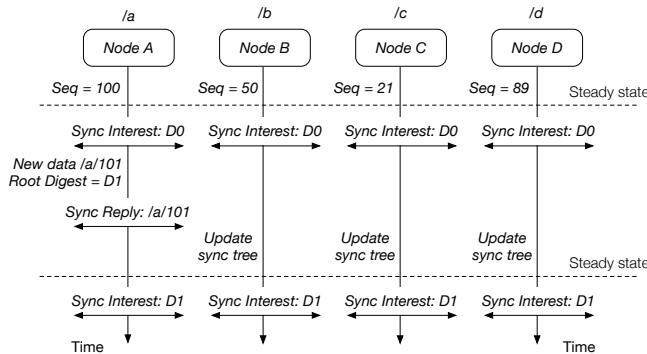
/a /b /c /d

Node A Node B Node C Node D

Seq = 100 Seq = 50 Seq = 21 Seq = 89

Steady state

Sync Interest: D0 Sync Interest: D0 Sync Interest: D0 Sync Interest: D0

New data /a/101
Root Digest = D1

Sync Reply: /a/101

Update sync tree Update sync tree Update sync tree

Steady state

Sync Interest: D1 Sync Interest: D1 Sync Interest: D1 Sync Interest: D1

Time Time